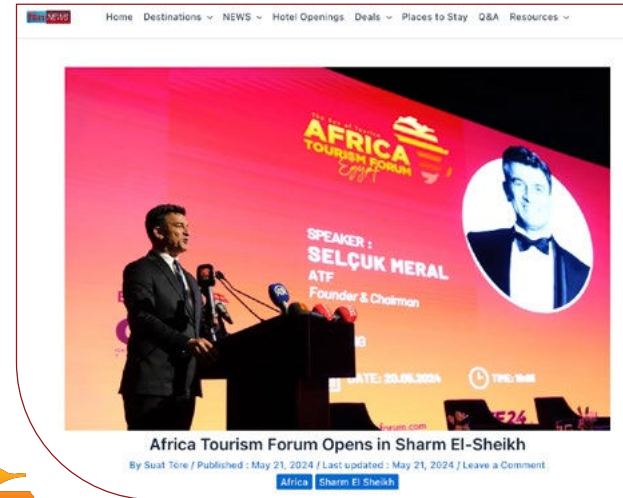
NEWS

Home Destinations NEWS Hotel Openings Deals Places to Stay Q&A Resources

The Era of Tourism
AFRICA TOURISM FORUM
Egypt

SPEAKER :
SELÇUK MERAL
ATF
Founder & Chairman

DATE: 20.05.2024
TIME: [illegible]

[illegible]forum.com

Africa Tourism Forum Opens in Sharm El-Sheikh

By Suat Töre / Published : May 21, 2024 / Last updated : May 21, 2024 / Leave a Comment

Africa Sharm El Sheikh